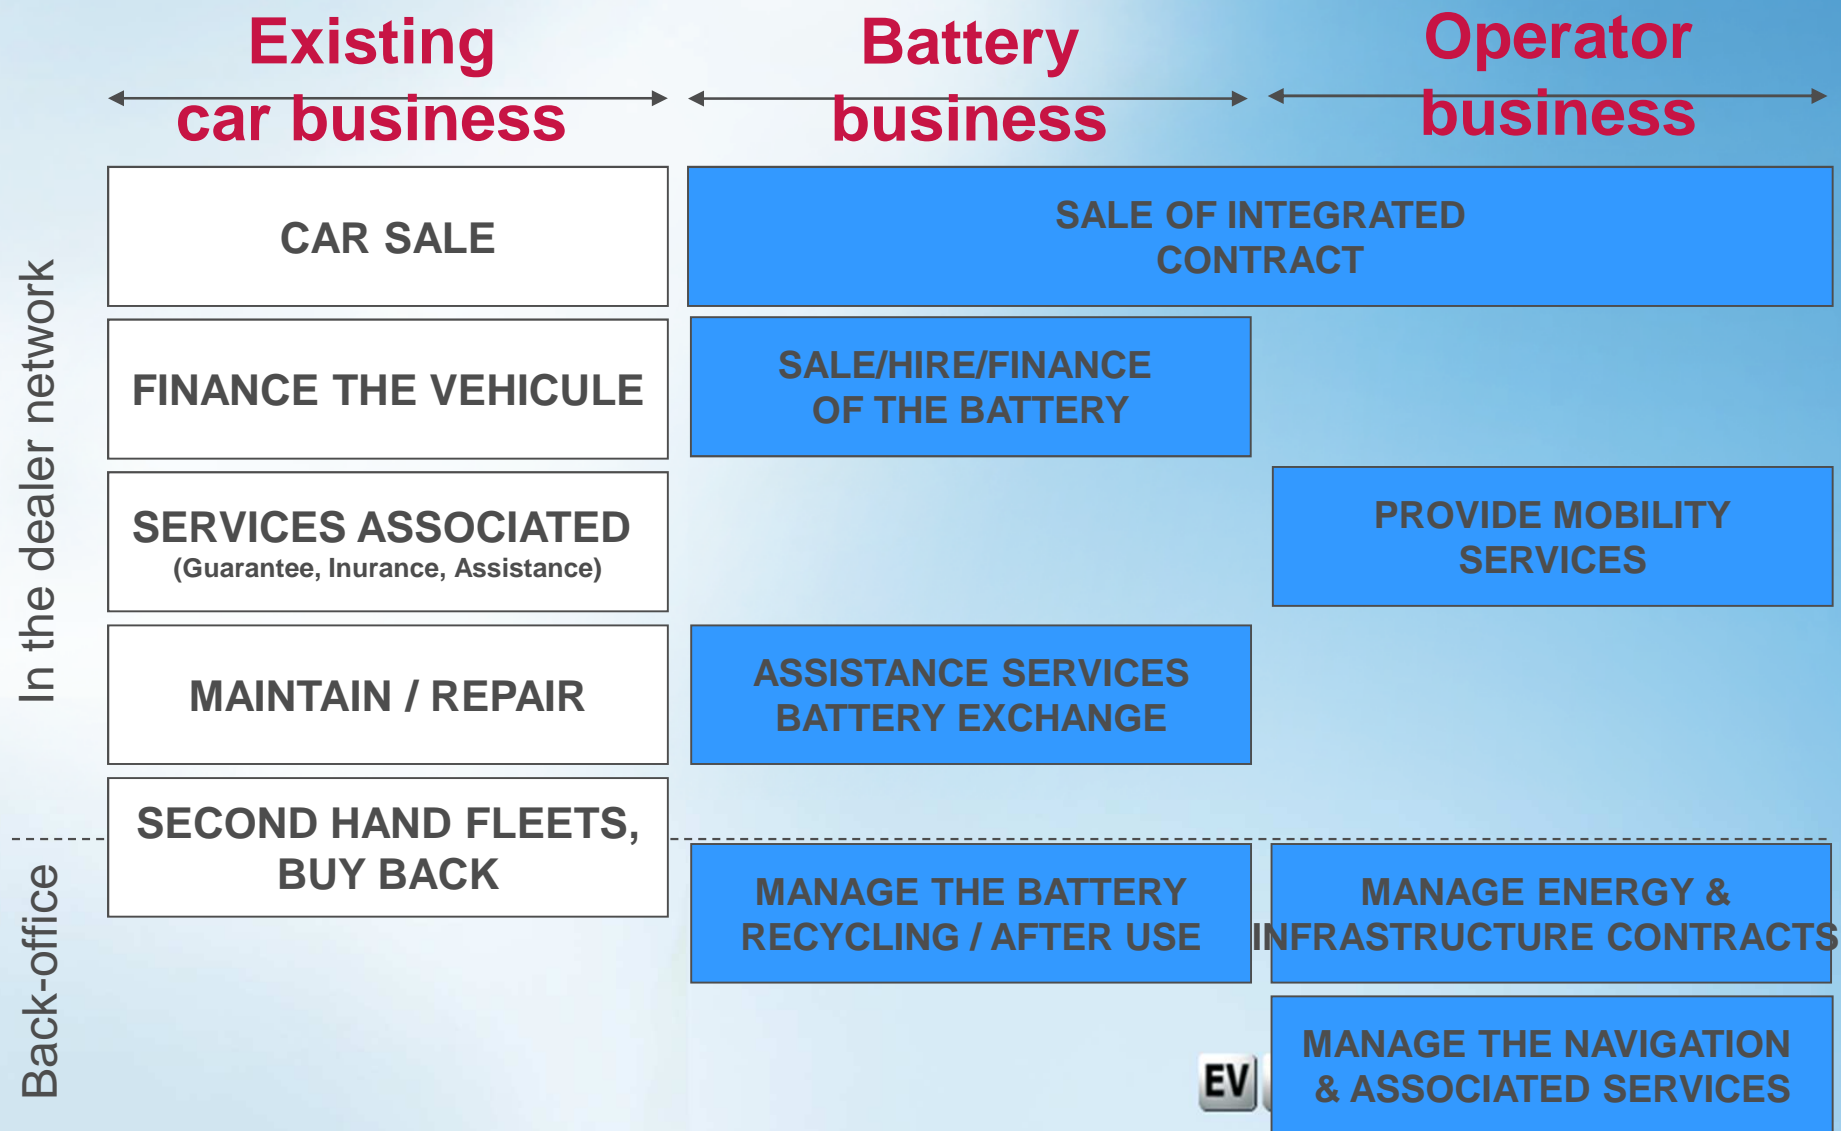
Existing car business

Battery business

Operator business

In the dealer network

Back-office

CAR SALE

SALE OF INTEGRATED CONTRACT

FINANCE THE VEHICULE

SALE/HIRE/FINANCE OF THE BATTERY

SERVICES ASSOCIATED
(Guarantee, Inurance, Assistance)

PROVIDE MOBILITY SERVICES

MAINTAIN / REPAIR

ASSISTANCE SERVICES BATTERY EXCHANGE

SECOND HAND FLEETS, BUY BACK

MANAGE THE BATTERY RECYCLING / AFTER USE

MANAGE ENERGY & INFRASTRUCTURE CONTRACTS

MANAGE THE NAVIGATION & ASSOCIATED SERVICES

EV